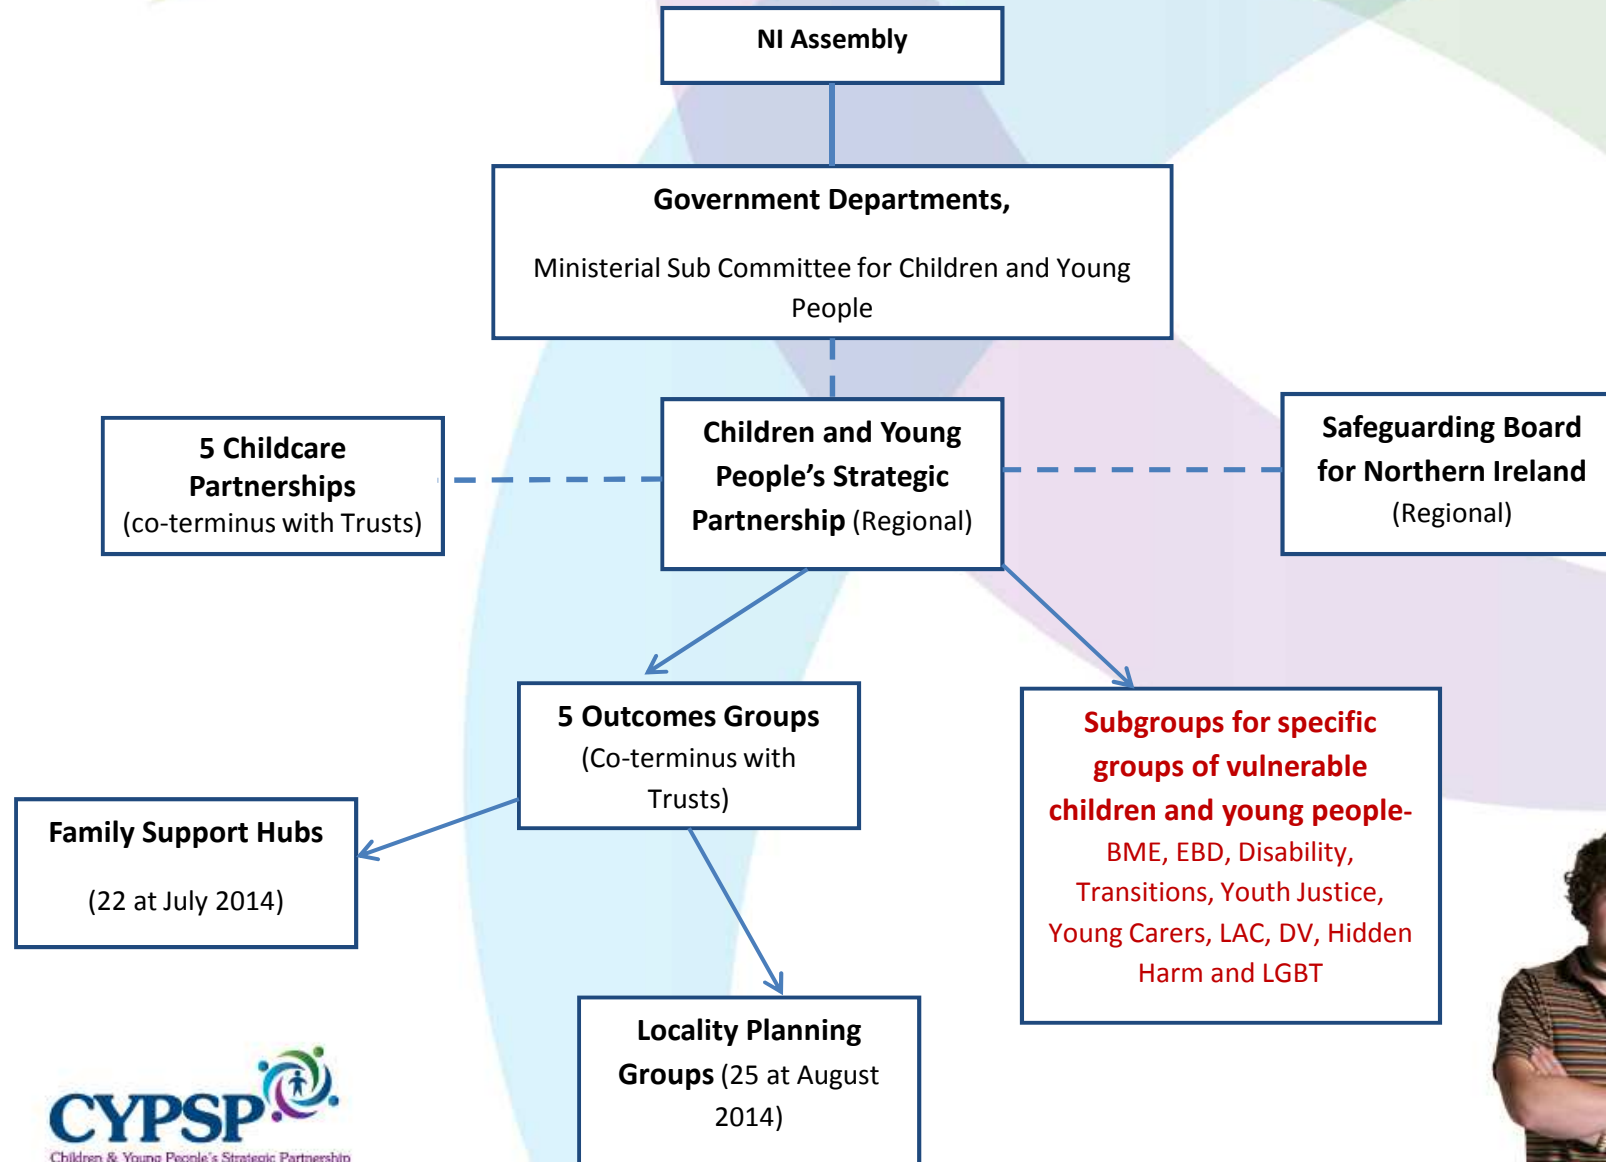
NI Assembly

Government Departments,

Ministerial Sub Committee for Children and Young People

5 Childcare Partnerships (co-terminus with Trusts)

Children and Young People's Strategic Partnership (Regional)

Safeguarding Board for Northern Ireland (Regional)

5 Outcomes Groups (Co-terminus with Trusts)

Subgroups for specific groups of vulnerable children and young people- BME, EBD, Disability, Transitions, Youth Justice, Young Carers, LAC, DV, Hidden Harm and LGBT

Family Support Hubs

(22 at July 2014)

Locality Planning Groups (25 at August 2014)

CYPSP
Children & Young People's Strategic Partnership